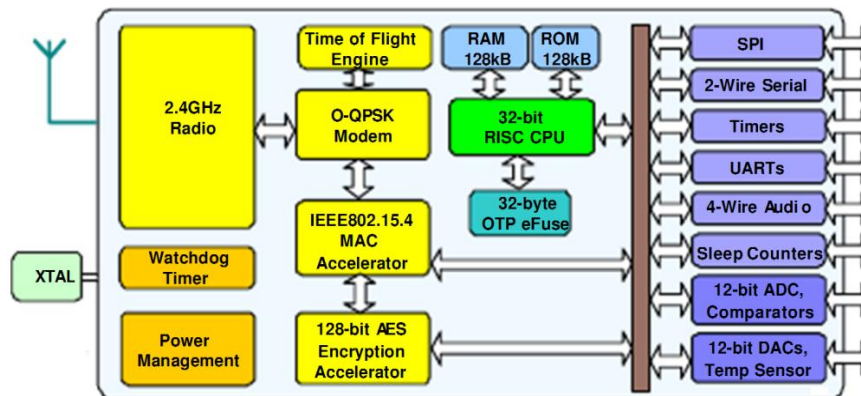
2.4GHz Radio

Watchdog Timer

Power Management

XTAL

Time of Flight Engine

O-QPSK Modem

IEEE802.15.4 MAC Accelerator

128-bit AES Encryption Accelerator

RAM 128kB

ROM 128kB

32-bit RISC CPU

32-byte OTP eFuse

SPI

2-Wire Serial

Timers

UARTs

4-Wire Audi o

Sleep Counters

12-bit ADC, Comparators

12-bit DACs, Temp Sensor